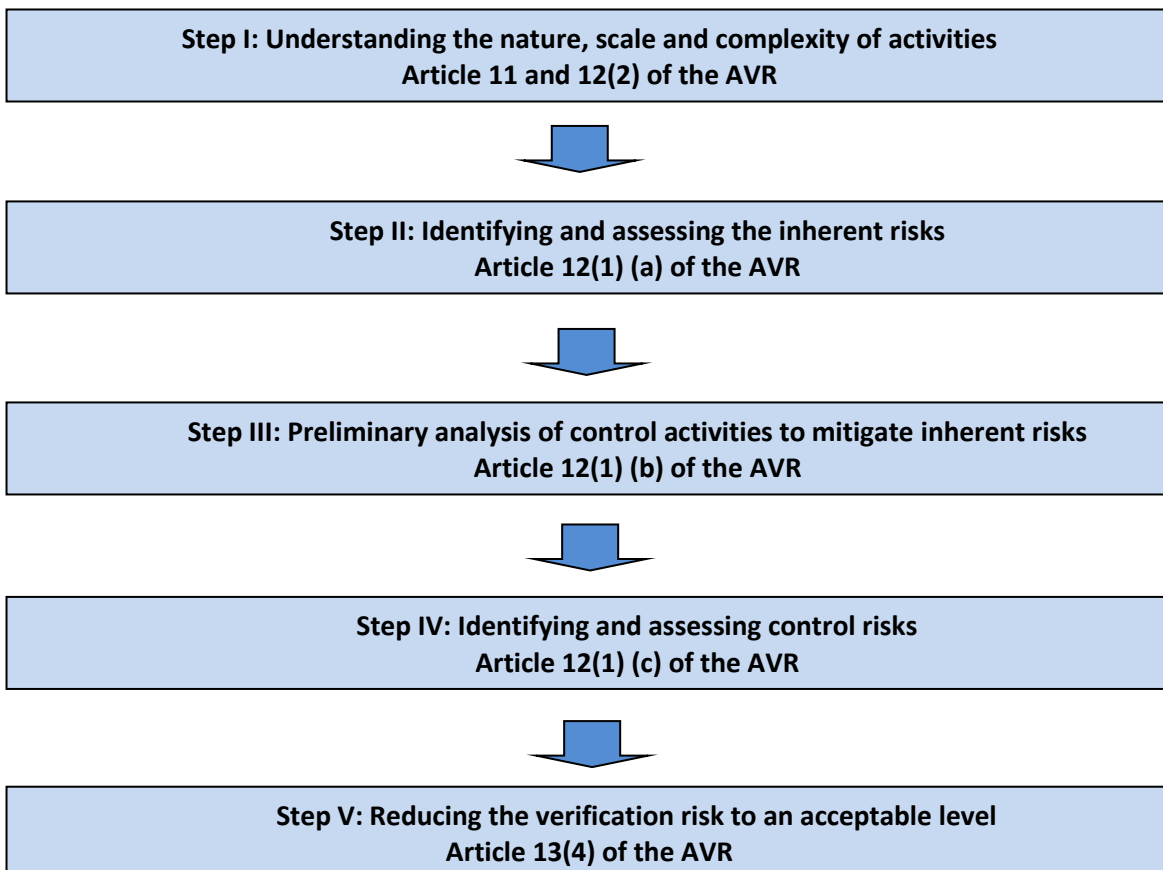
Step I: Understanding the nature, scale and complexity of activities
Article 11 and 12(2) of the AVR

Step II: Identifying and assessing the inherent risks
Article 12(1) (a) of the AVR

Step III: Preliminary analysis of control activities to mitigate inherent risks
Article 12(1) (b) of the AVR

Step IV: Identifying and assessing control risks
Article 12(1) (c) of the AVR

Step V: Reducing the verification risk to an acceptable level
Article 13(4) of the AVR